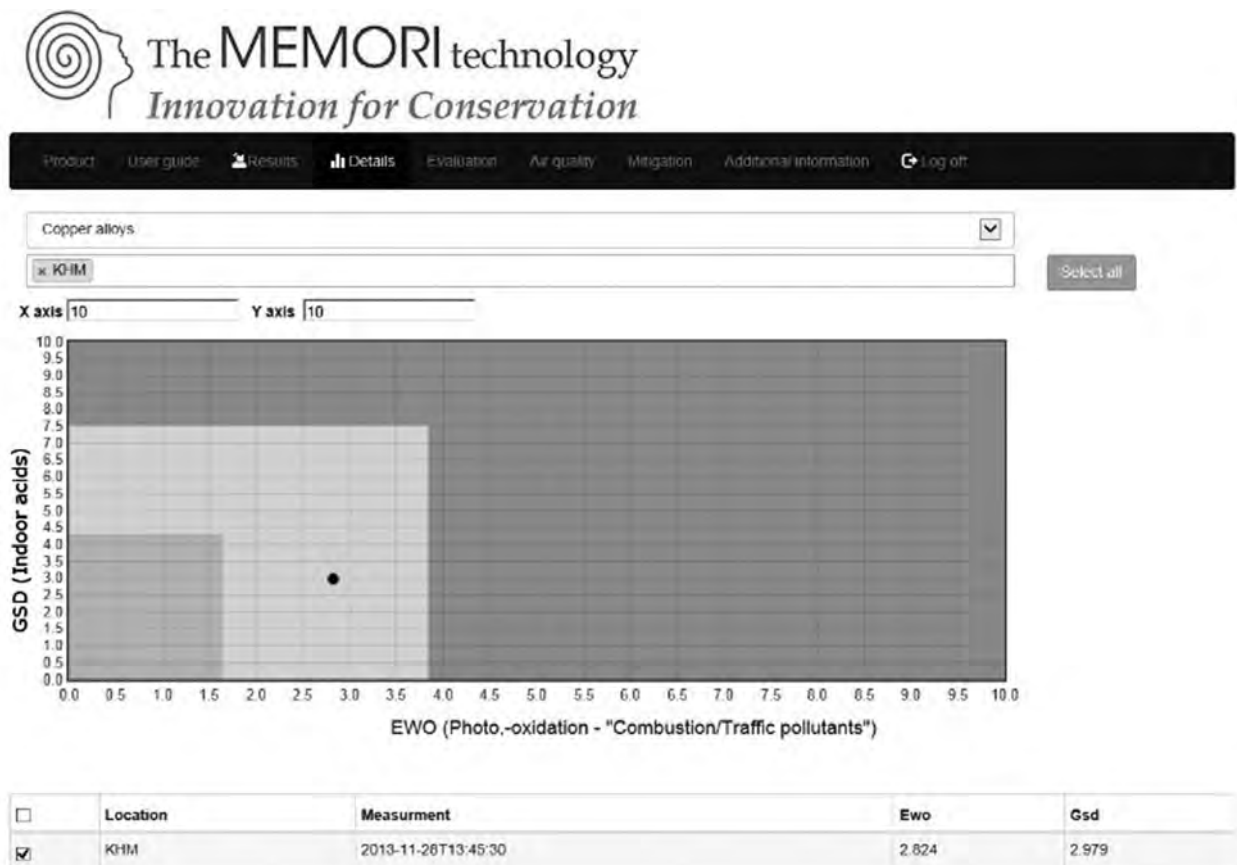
The MEMORI technology
Innovation for Conservation

Product User guide Results Details Evaluation Air quality Mitigation Additional information Log off

Copper alloys

× KHM

Select all

X axis 10 Y axis 10

10.0
9.5
9.0
8.5
8.0
7.5
7.0
6.5
6.0
5.5
5.0
4.5
4.0
3.5
3.0
2.5
2.0
1.5
1.0
0.5
0.0

GSD (Indoor acids)

0.0 0.5 1.0 1.5 2.0 2.5 3.0 3.5 4.0 4.5 5.0 5.5 6.0 6.5 7.0 7.5 8.0 8.5 9.0 9.5 10.0

EWO (Photo,-oxidation - "Combustion/Traffic pollutants")

| ☐ | Location | Measurment | Ewo | Gsd |
|---|---|---|---|---|
| ☑ | KHM | 2013-11-28T13:45:30 | 2.824 | 2.979 |